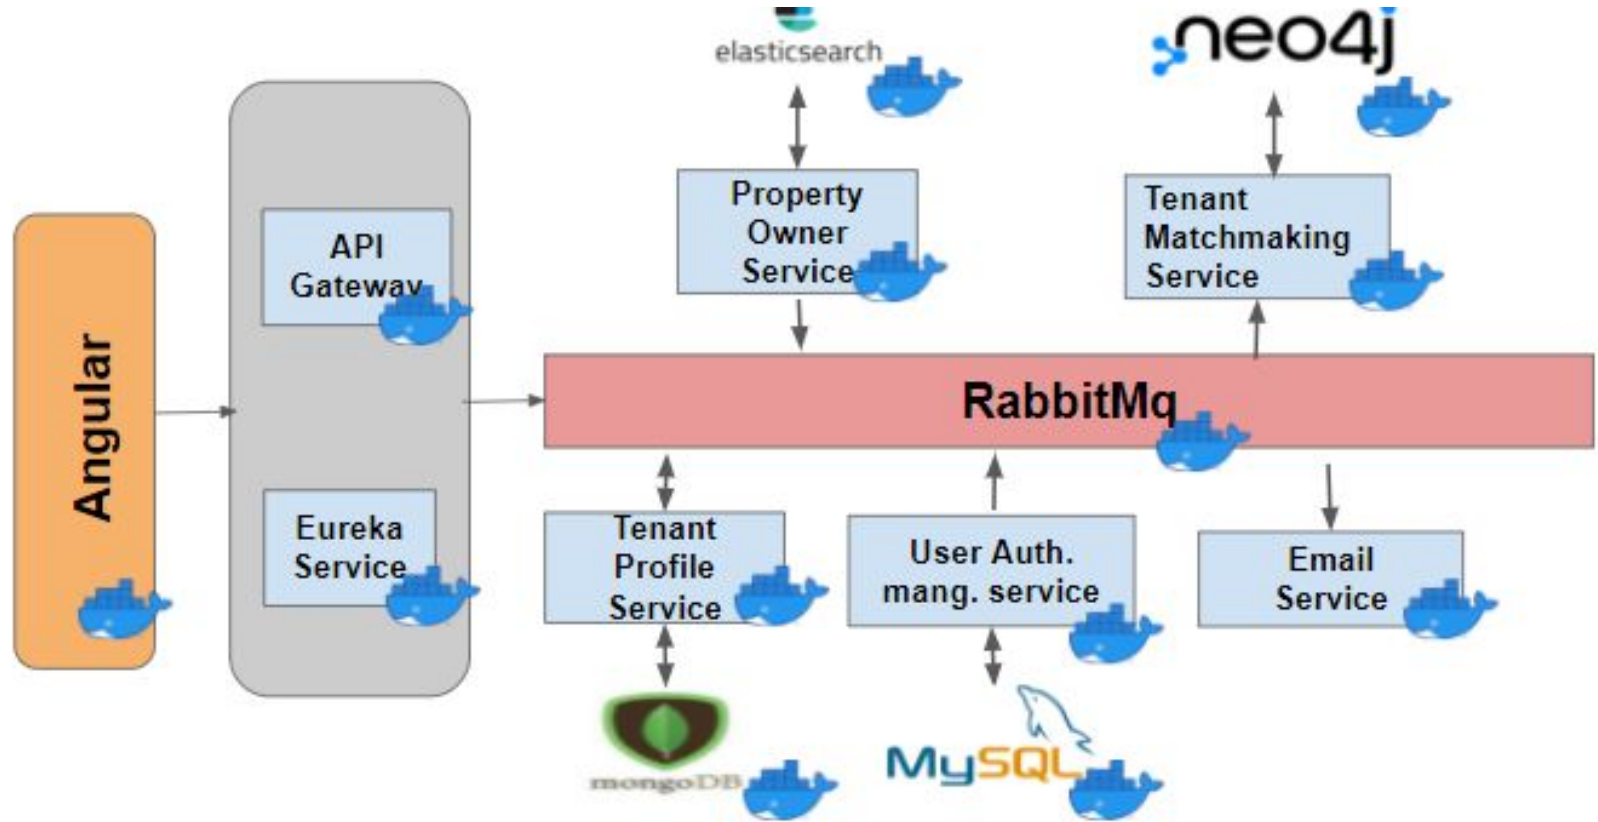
elasticsearch

neo4j

Angular

API Gateway

Eureka Service

Property Owner Service

Tenant Matchmaking Service

RabbitMq

Tenant Profile Service

User Auth. mang. service

Email Service

mongoDB

MySQL